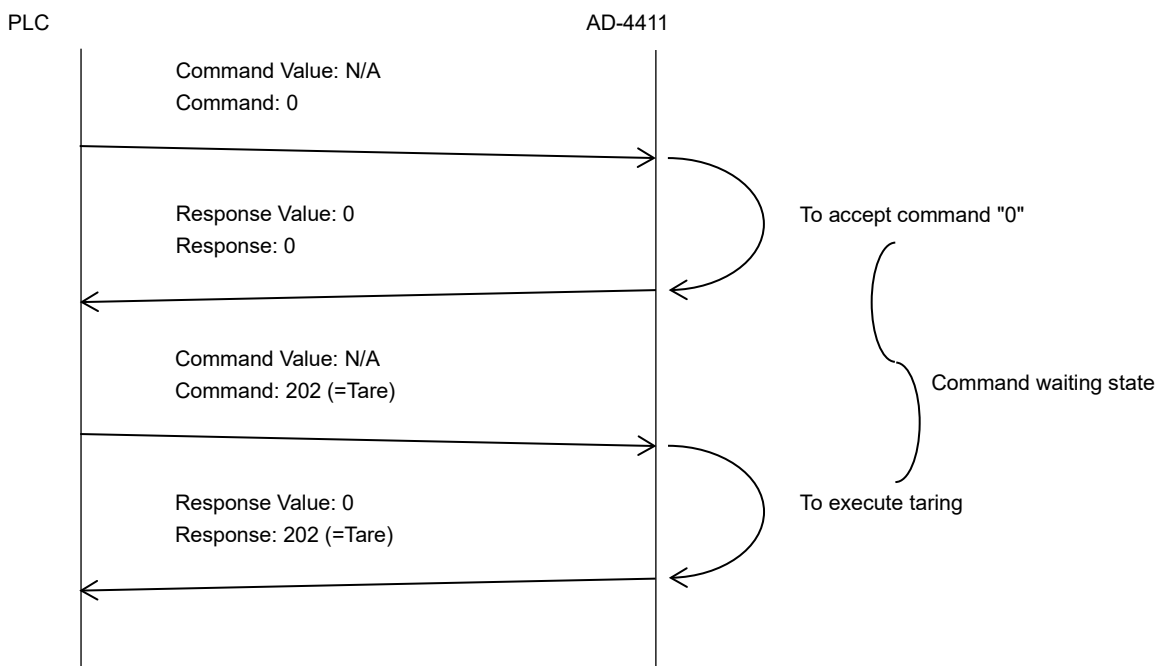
PLC

AD-4411

Command Value: N/A
Command: 0

Response Value: 0
Response: 0

To accept command "0"

Command Value: N/A
Command: 202 (=Tare)

Command waiting state

Response Value: 0
Response: 202 (=Tare)

To execute taring